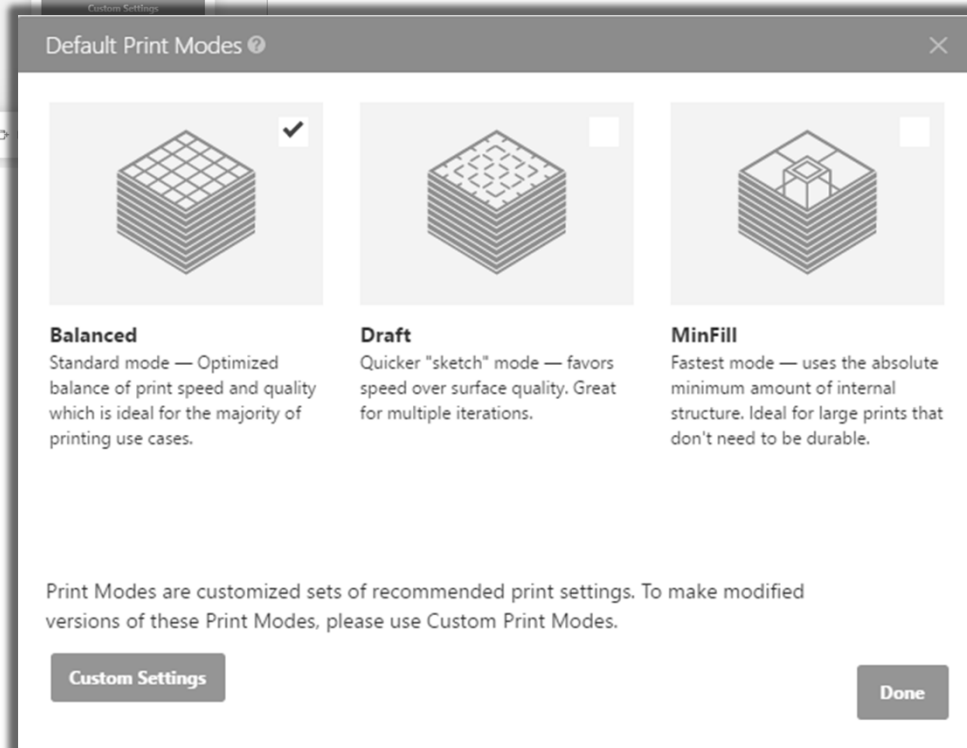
Custom Settings

Default Print Modes

Balanced
Standard mode — Optimized balance of print speed and quality which is ideal for the majority of printing use cases.

Draft
Quicker "sketch" mode — favors speed over surface quality. Great for multiple iterations.

MinFill
Fastest mode — uses the absolute minimum amount of internal structure. Ideal for large prints that don't need to be durable.

Print Modes are customized sets of recommended print settings. To make modified versions of these Print Modes, please use Custom Print Modes.

Custom Settings

Done